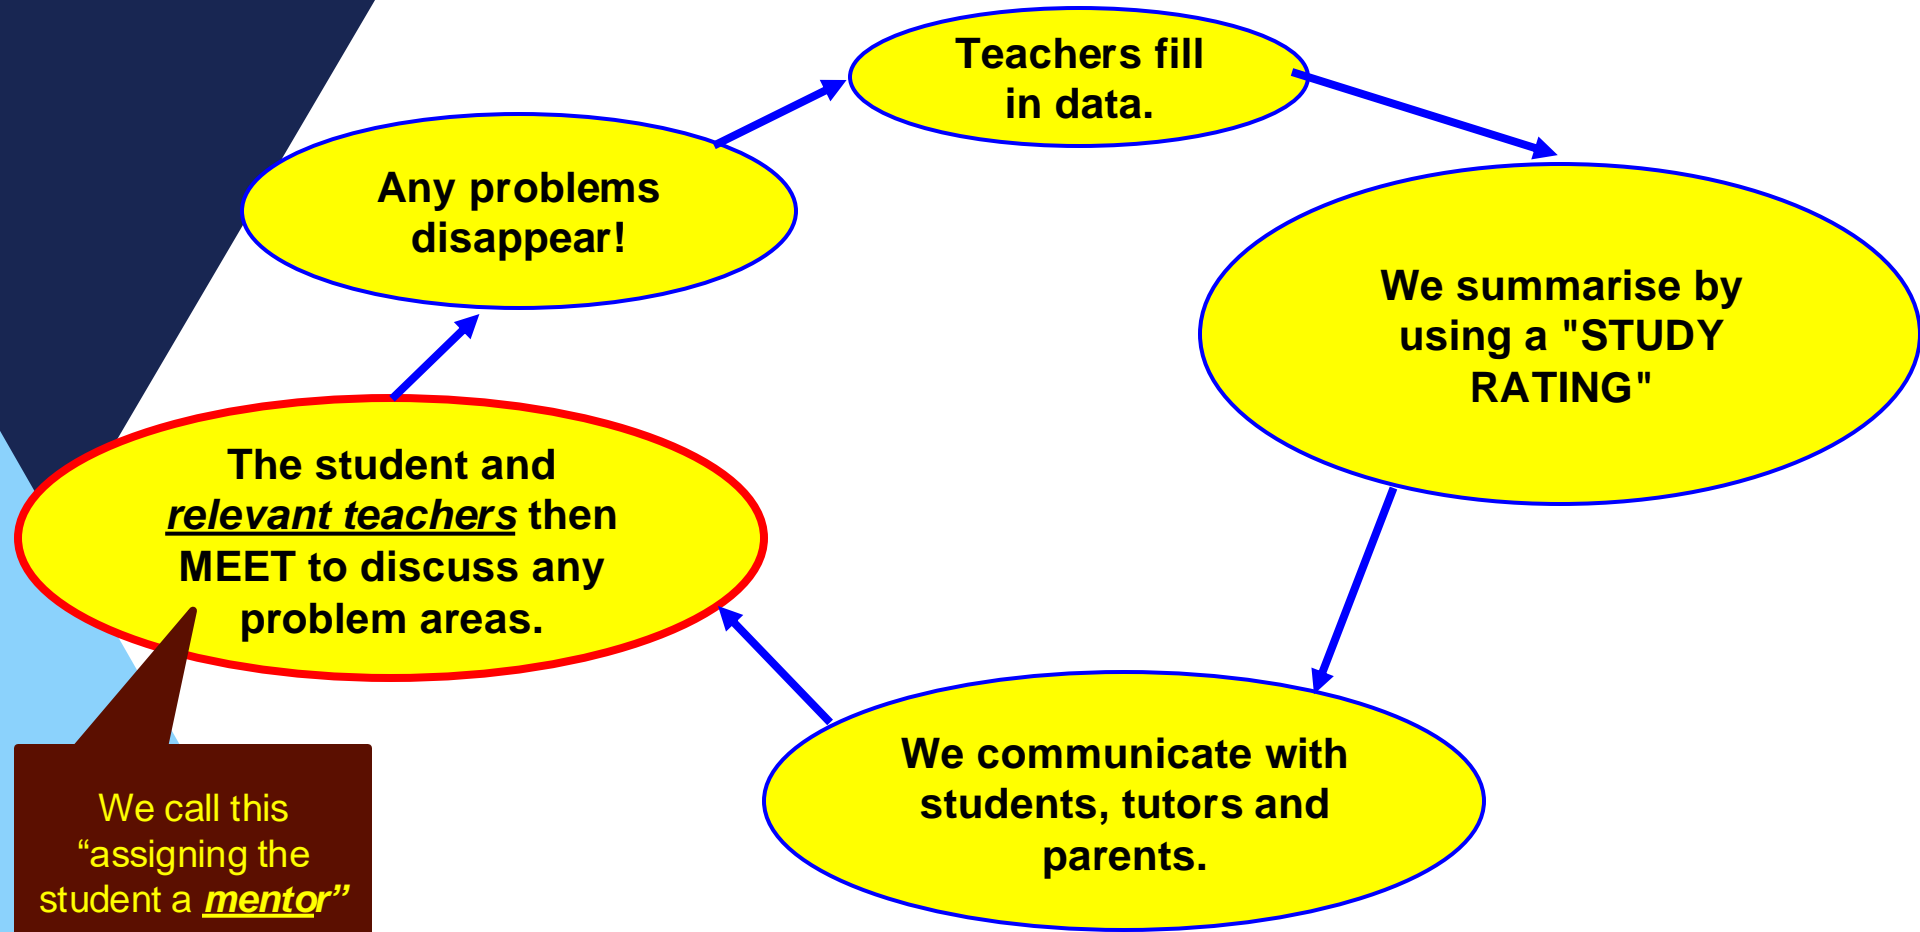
Teachers fill in data.

We summarise by using a "STUDY RATING"

We communicate with students, tutors and parents.

The student and *relevant teachers* then MEET to discuss any problem areas.

Any problems disappear!

We call this “assigning the student a *mentor*”